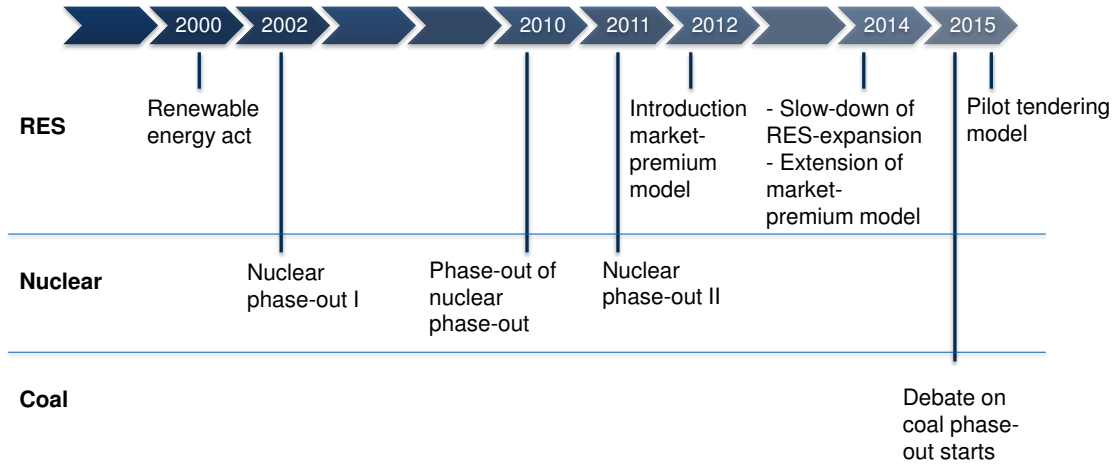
2000 2002 2010 2011 2012 2014 2015

RES

Renewable energy act

Introduction market-premium model

- Slow-down of RES-expansion
- Extension of market-premium model

Pilot tendering model

Nuclear

Nuclear phase-out I

Phase-out of nuclear phase-out

Nuclear phase-out II

Coal

Debate on coal phase-out starts